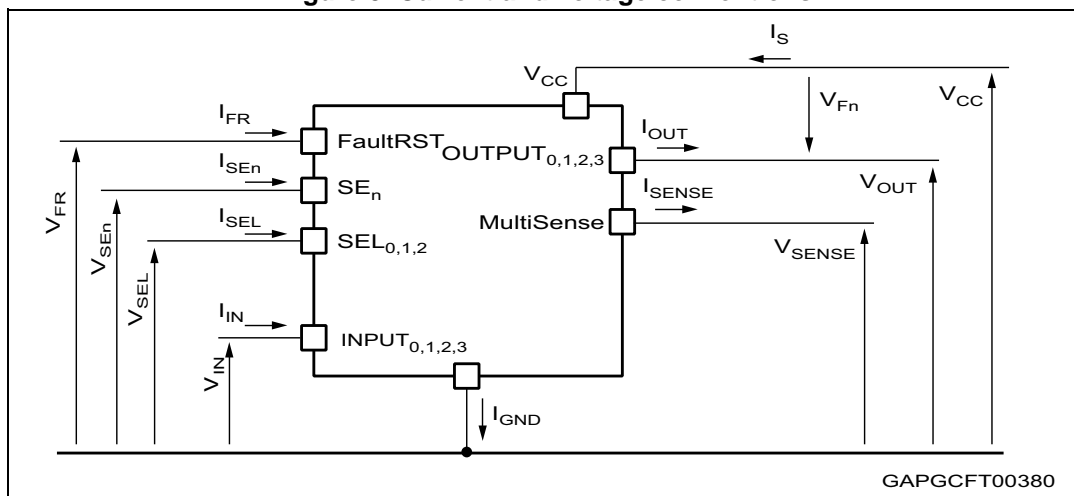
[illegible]

$I_S$

$V_{CC}$

$V_{Fn}$

$V_{CC}$

$I_{FR}$

FaultRST

$I_{OUT}$

$OUTPUT_{0,1,2,3}$

$I_{SEn}$

$SE_n$

$V_{OUT}$

$V_{FR}$

$I_{SENSE}$

MultiSense

$V_{SEn}$

$I_{SEL}$

$SEL_{0,1,2}$

$V_{SENSE}$

$V_{SEL}$

$I_{IN}$

$INPUT_{0,1,2,3}$

$V_{IN}$

$I_{GND}$

GAPGCFT00380